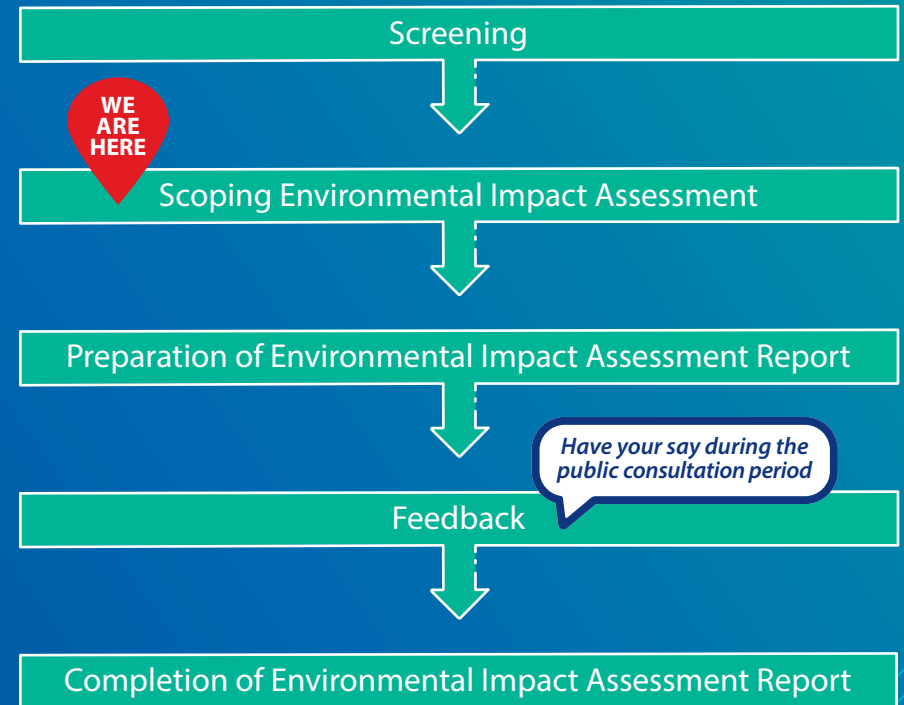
Screening

WE ARE HERE

Scoping Environmental Impact Assessment

Preparation of Environmental Impact Assessment Report

Have your say during the public consultation period

Feedback

Completion of Environmental Impact Assessment Report